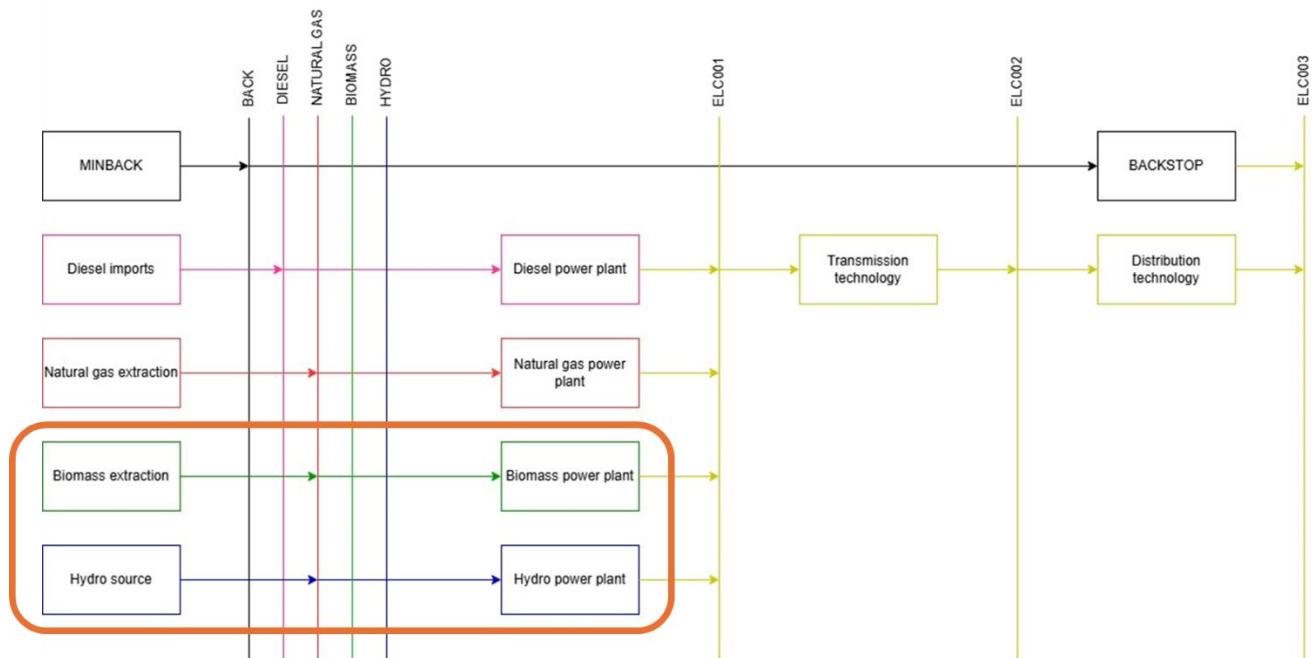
BACK
DIESEL
NATURAL GAS
BIOMASS
HYDRO
ELC001
ELC002
ELC003

MINBACK
BACKSTOP
Diesel imports
Diesel power plant
Transmission technology
Distribution technology
Natural gas extraction
Natural gas power plant
Biomass extraction
Biomass power plant
Hydro source
Hydro power plant